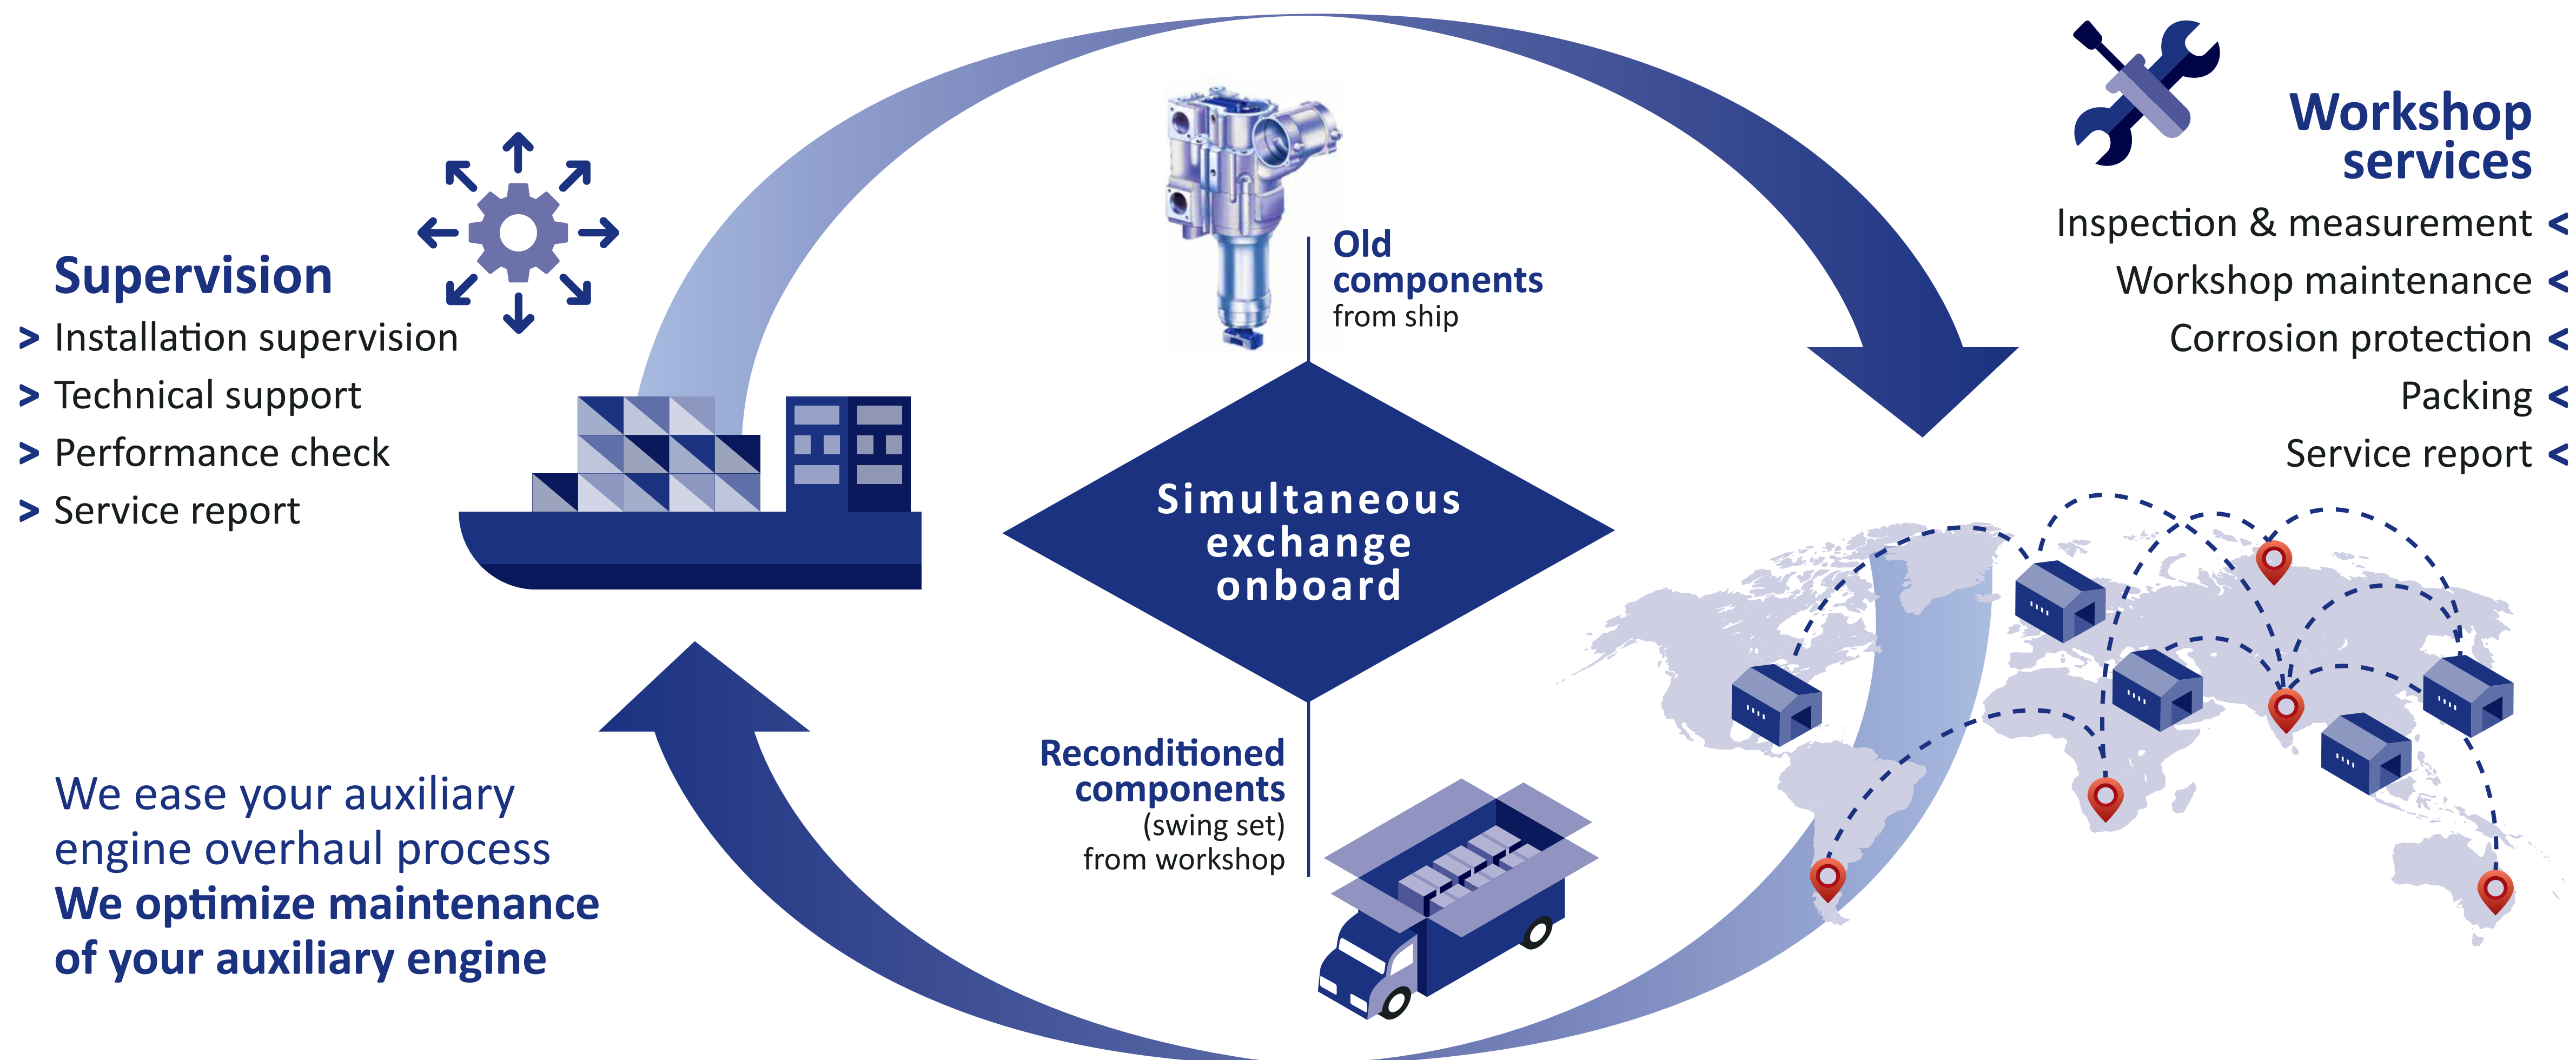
Supervision
> Installation supervision
> Technical support
> Performance check
> Service report

Old components
from ship

Simultaneous exchange onboard

Reconditioned components
(swing set)
from workshop

Workshop services
Inspection & measurement <
Workshop maintenance <
Corrosion protection <
Packing <
Service report <

We ease your auxiliary engine overhaul process
We optimize maintenance of your auxiliary engine